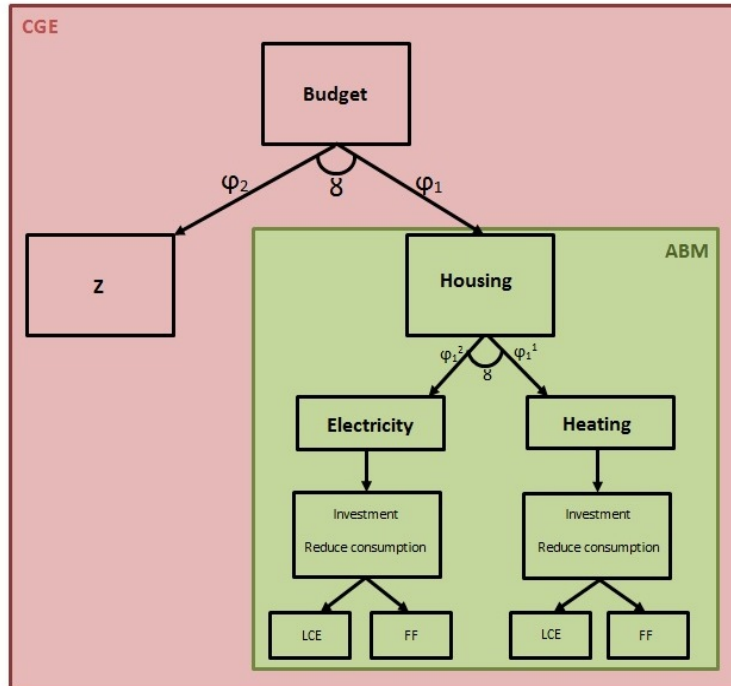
CGE

Budget

$\varphi_2$

$\gamma$

$\varphi_1$

Z

ABM

Housing

$\varphi_1^2$

$\gamma$

$\varphi_1^1$

Electricity

Heating

Investment

Reduce consumption

Investment

Reduce consumption

LCE

FF

LCE

FF